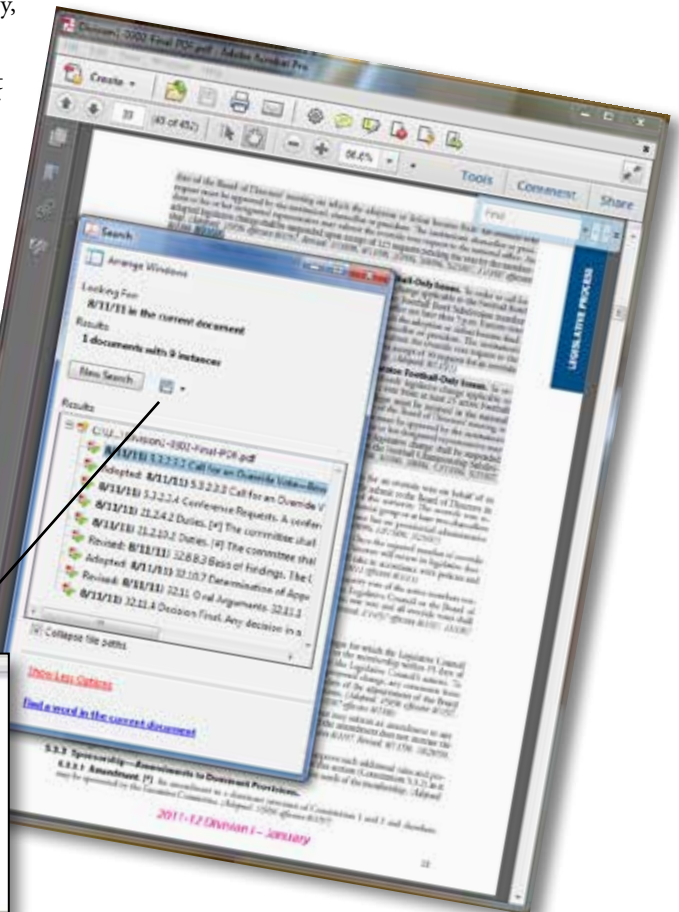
y,

Division1_0002 Final PDF.pdf - Adobe Acrobat Pro

Create

33 (45 of 452)

96.6%

Tools Comment Share

Find

Search

Arrange Windows

Looking For:
8/11/11 in the current document

Results:
1 documents with 9 instances

New Search

Results

CD1I_Division1-0002-Final-PDF.pdf

8/11/11) 5.3.2.3.2 Call for an Override Vote—Bow

Adopted: 8/11/11) 5.3.2.3.3 Call for an Override V

8/11/11) 5.3.2.2.4 Conference Requests. A confer

8/11/11) 21.2.4.2 Duties. [#] The committee shall

8/11/11) 21.2.10.2 Duties. [#] The committee shal

Revised: 8/11/11) 32.8.8.3 Basis of Findings. The I

Adopted: 8/11/11) 32.10.7 Determination of Appe

Revised: 8/11/11) 32.11 Oral Arguments. 32.11.1

8/11/11) 32.11.4 Decision Final. Any decision in a

Collapse file paths

Show Less Options

Find a word in the current document

LEGISLATIVE PROCESS

5.3.3 Sponsorship—Amendments to Dominant Provisions.

5.3.3.1 Amendment. [*]

2011-12 Division I – January

33